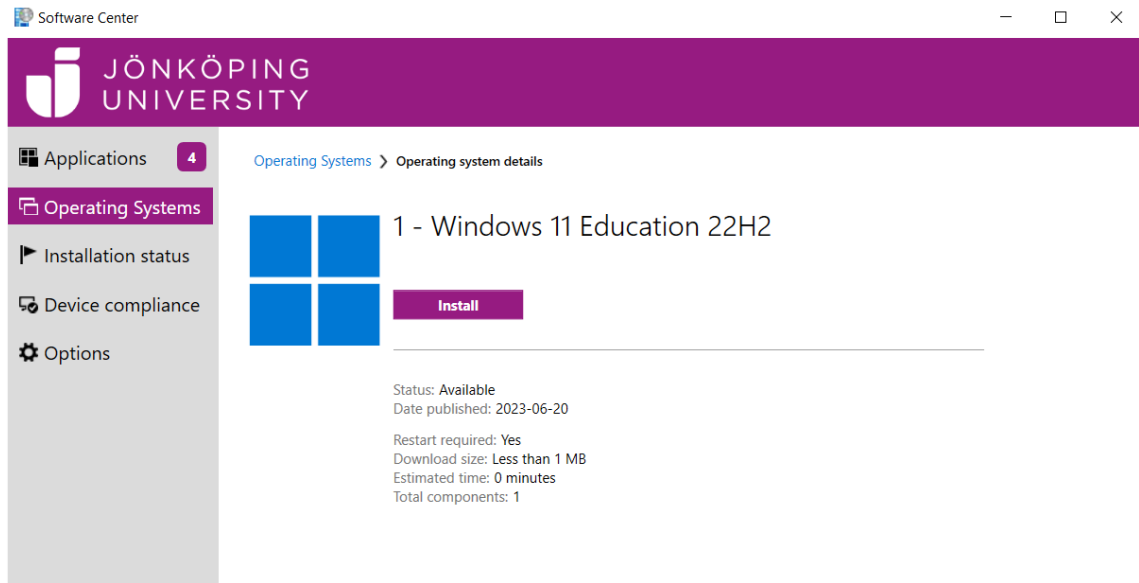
Software Center

JÖNKÖPING UNIVERSITY

Applications 4
Operating Systems
Installation status
Device compliance
Options

Operating Systems > Operating system details

1 - Windows 11 Education 22H2

Install

Status: Available
Date published: 2023-06-20

Restart required: Yes
Download size: Less than 1 MB
Estimated time: 0 minutes
Total components: 1